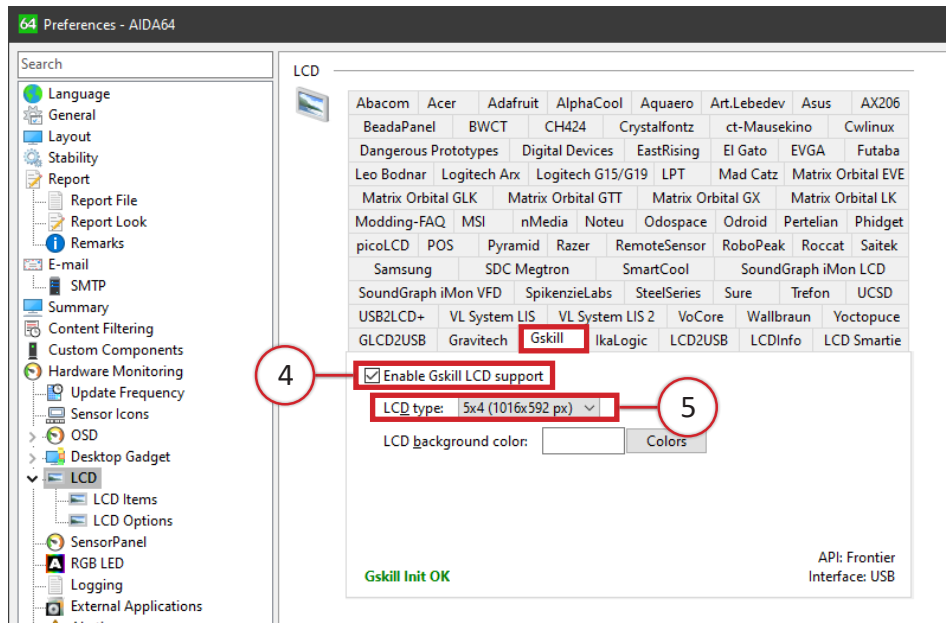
64 Preferences - AIDA64

Search

Language
General
Layout
Stability
Report
Report File
Report Look
Remarks
E-mail
SMTP
Summary
Content Filtering
Custom Components
Hardware Monitoring
Update Frequency
Sensor Icons
OSD
Desktop Gadget
LCD
LCD Items
LCD Options
SensorPanel
RGB LED
Logging
External Applications

LCD

Abacom | Acer | Adafruit | AlphaCool | Aquaero | Art.Lebedev | Asus | AX206
BeadaPanel | BWCT | CH424 | Crystalfontz | ct-Mausekino | Cwlinux
Dangerous Prototypes | Digital Devices | EastRising | El Gato | EVGA | Futaba
Leo Bodnar | Logitech Arx | Logitech G15/G19 | LPT | Mad Catz | Matrix Orbital EVE
Matrix Orbital GLK | Matrix Orbital GTT | Matrix Orbital GX | Matrix Orbital LK
Modding-FAQ | MSI | nMedia | Noteu | Odospace | Odroid | Pertelian | Phidget
picoLCD | POS | Pyramid | Razer | RemoteSensor | RoboPeak | Roccat | Saitek
Samsung | SDC Megtron | SmartCool | SoundGraph iMon LCD
SoundGraph iMon VFD | SpikenzieLabs | SteelSeries | Sure | Trefon | UCSD
USB2LCD+ | VL System LIS | VL System LIS 2 | VoCore | Wallbraun | Yoctopuce
GLCD2USB | Gravitech | Gskill | IkaLogic | LCD2USB | LCDInfo | LCD Smartie

4
Enable Gskill LCD support

5
LCD type: 5x4 (1016x592 px)

LCD background color: Colors

Gskill Init OK
API: Frontier
Interface: USB